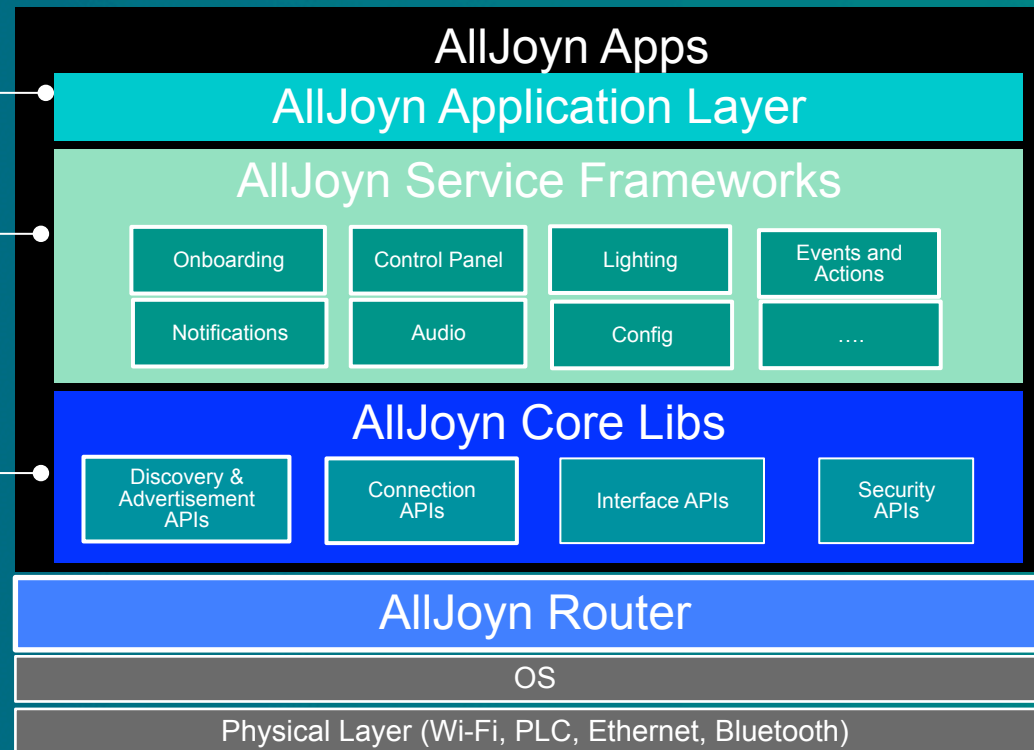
AllJoyn Apps

AllJoyn Application Layer

AllJoyn Service Frameworks

Onboarding

Control Panel

Lighting

Events and Actions

Notifications

Audio

Config

….

AllJoyn Core Libs

Discovery & Advertisement APIs

Connection APIs

Interface APIs

Security APIs

AllJoyn Router

OS

Physical Layer (Wi-Fi, PLC, Ethernet, Bluetooth)